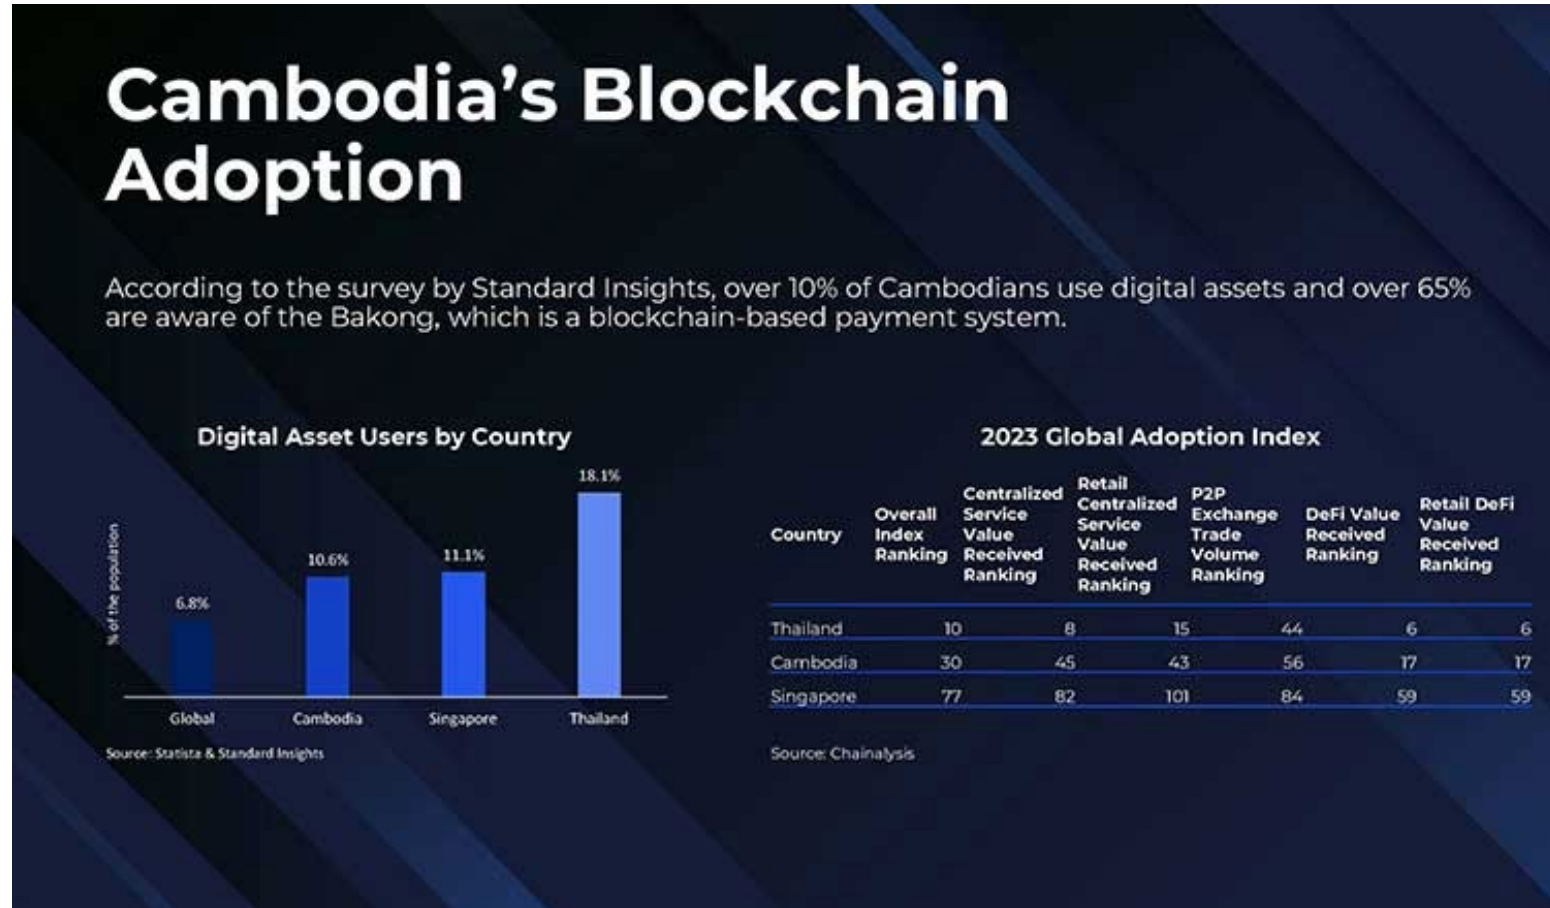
Cambodia's Blockchain Adoption

According to the survey by Standard Insights, over 10% of Cambodians use digital assets and over 65% are aware of the Bakong, which is a blockchain-based payment system.

Digital Asset Users by Country

% of the population

6.8%
10.6%
11.1%
18.1%

Global
Cambodia
Singapore
Thailand

Source: Statista & Standard Insights

2023 Global Adoption Index

| Country | Overall Index Ranking | Centralized Service Value Received Ranking | Retail Centralized Service Value Received Ranking | P2P Exchange Trade Volume Ranking | DeFi Value Received Ranking | Retail DeFi Value Received Ranking |
|---|---|---|---|---|---|---|
| Thailand | 10 | 8 | 15 | 44 | 6 | 6 |
| Cambodia | 30 | 45 | 43 | 56 | 17 | 17 |
| Singapore | 77 | 82 | 101 | 84 | 59 | 59 |

Source: Chainalysis